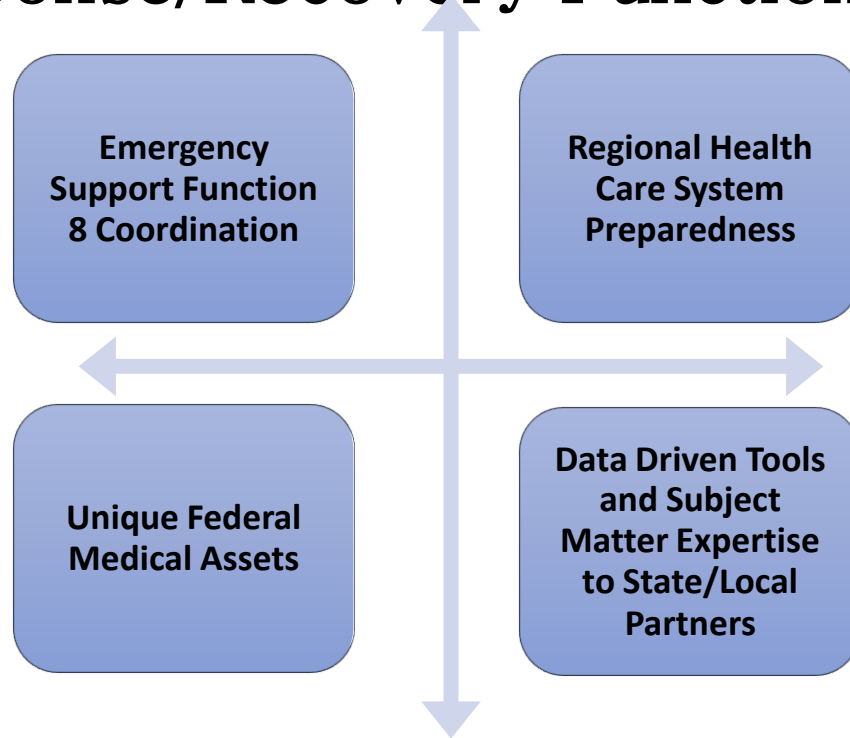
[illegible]onse/Recovery Function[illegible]

Emergency Support Function 8 Coordination

Regional Health Care System Preparedness

Unique Federal Medical Assets

Data Driven Tools and Subject Matter Expertise to State/Local Partners